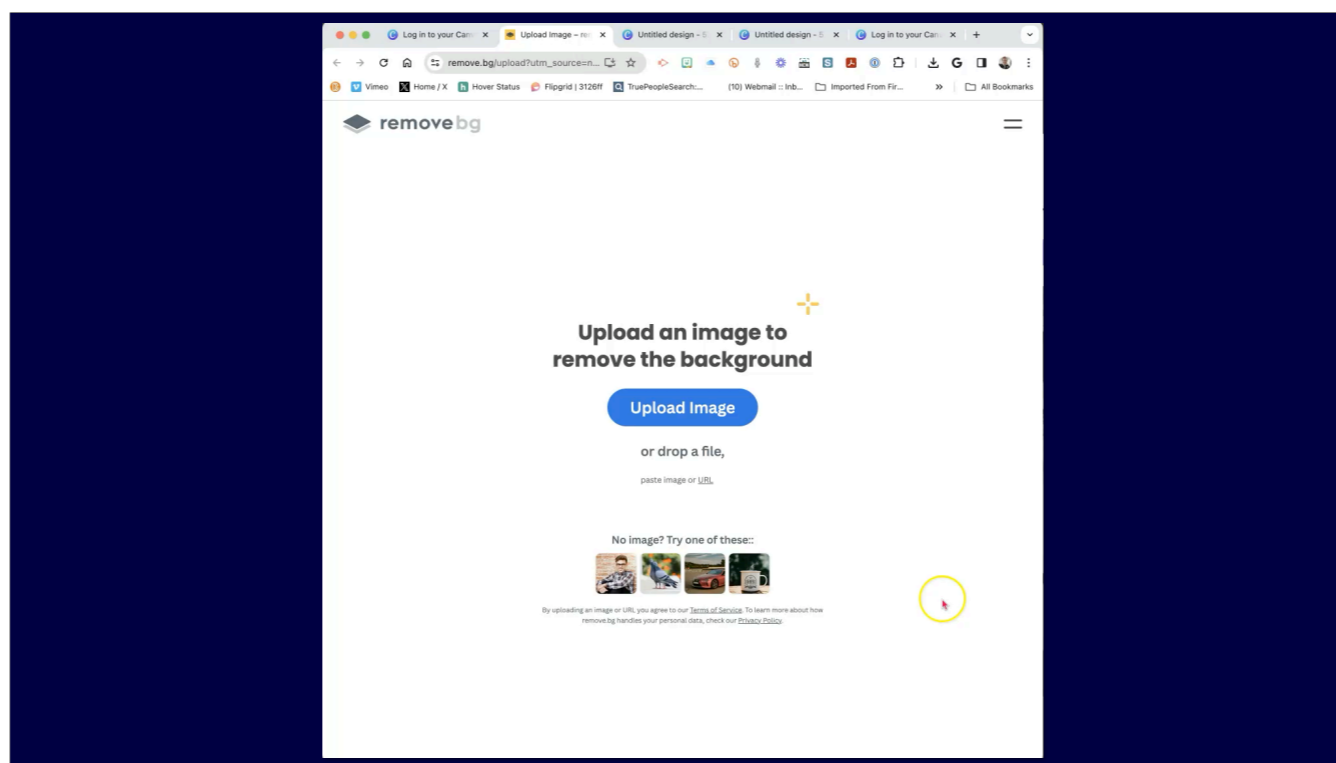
Log in to your Can | Upload Image – re | Untitled design - | Untitled design - | Log in to your Can

remove.bg/upload?utm_source=n...

Vimeo | Home / X | Hover Status | Flipgrid | 3126ff | TruePeopleSearch:... | (10) Webmail :: Inb... | Imported From Fir... | » | All Bookmarks

remove bg

Upload an image to remove the background

Upload Image

or drop a file,

paste image or URL

No image? Try one of these::

By uploading an image or URL you agree to our Terms of Service. To learn more about how remove.bg handles your personal data, check our Privacy Policy.